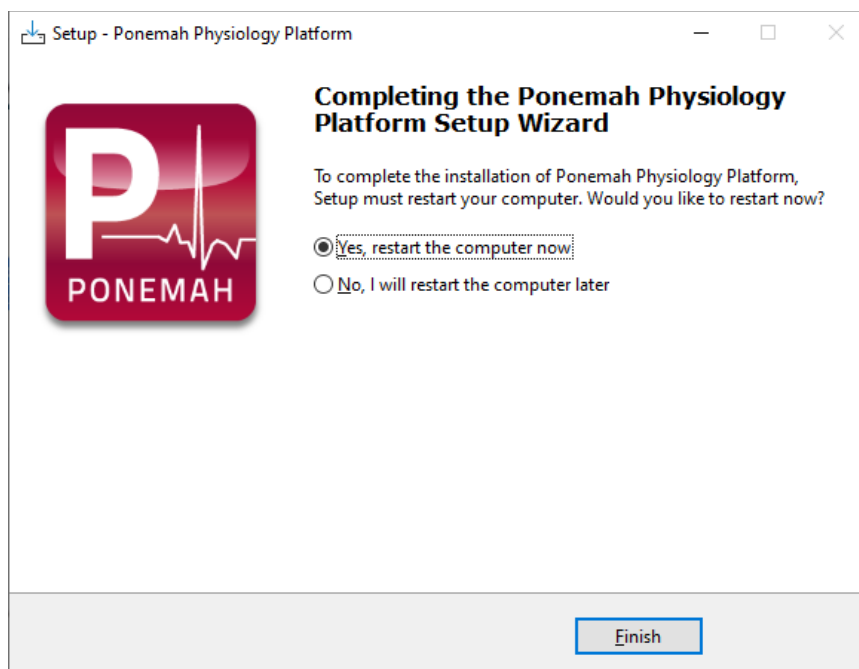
Setup - Ponemah Physiology Platform

P
PONEMAH

Completing the Ponemah Physiology Platform Setup Wizard

To complete the installation of Ponemah Physiology Platform, Setup must restart your computer. Would you like to restart now?

Yes, restart the computer now

No, I will restart the computer later

Finish